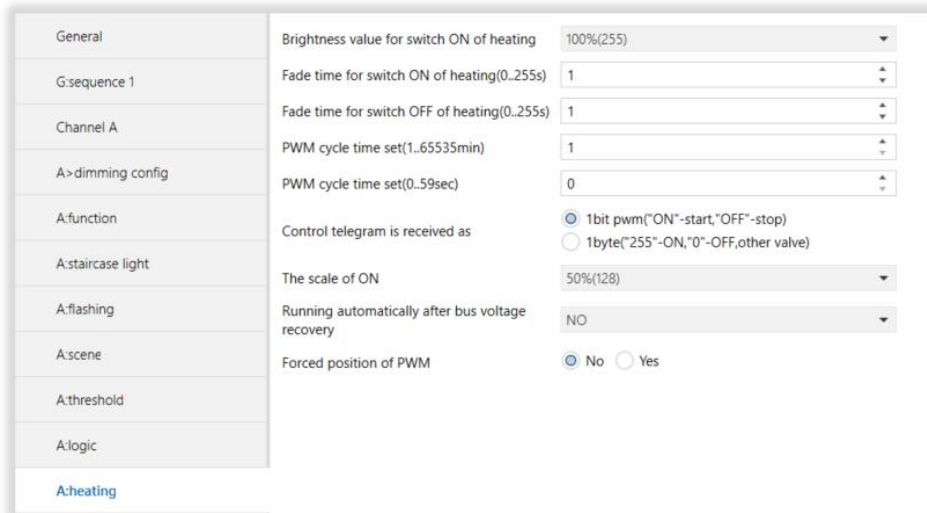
General
G:sequence 1
Channel A
A>dimming config
A:function
A:staircase light
A:flashing
A:scene
A:threshold
A:logic
A:heating

Brightness value for switch ON of heating 100%(255)
Fade time for switch ON of heating(0..255s) 1
Fade time for switch OFF of heating(0..255s) 1
PWM cycle time set(1..65535min) 1
PWM cycle time set(0..59sec) 0
Control telegram is received as
1bit pwm("ON"-start,"OFF"-stop)
1byte("255"-ON,"0"-OFF,other valve)
The scale of ON 50%(128)
Running automatically after bus voltage recovery NO
Forced position of PWM No Yes